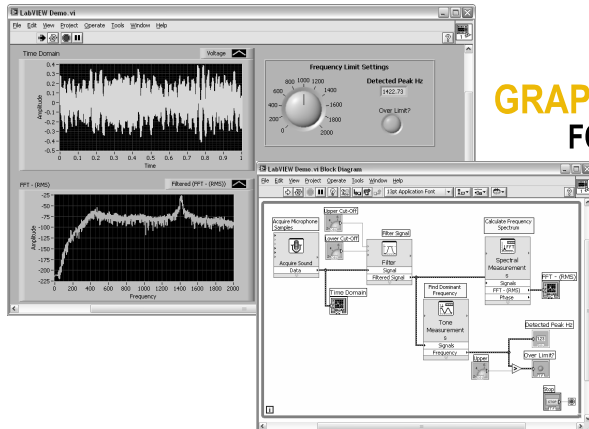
LabVIEW Demo.vi

File Edit View Project Operate Tools Window Help

Time Domain

Voltage

0.4
0.3
0.2
0.1
0
-0.1
-0.2
-0.3
-0.4
-0.5

Amplitude

0 0.1 0.2 0.3 0.4 0.5 0.6 0.7 0.8 0.9 1

Time

Frequency Limit Settings

800 1000 1200
600 1400
400 1600
200 1800
0 2000

Detected Peak Hz

1422.73

Over Limit?

FFT - (RMS)

Filtered (FFT - (RMS))

-25
-50
-75
-100
-125
-150
-175
-200
-225

Amplitude

0 200 400 600 800 1000 1200 1400 1600 1800 2000

Frequency

GRAP
FC

LabVIEW Demo.vi Block Diagram

File Edit View Project Operate Tools Window Help

13pt Application Font

Acquire Microphone Samples

Acquire Sound

Data

Upper Cut-Off

Lower Cut-Off

Filter Signal

Filter

Signal

Filtered Signal

Time Domain

Calculate Frequency Spectrum

Spectral Measurement

Signals

FFT - (RMS)

Phase

FFT - (RMS)

Find Dominant Frequency

Tone Measurement

Signals

Frequency

Detected Peak Hz

Upper

Over Limit?

Stop